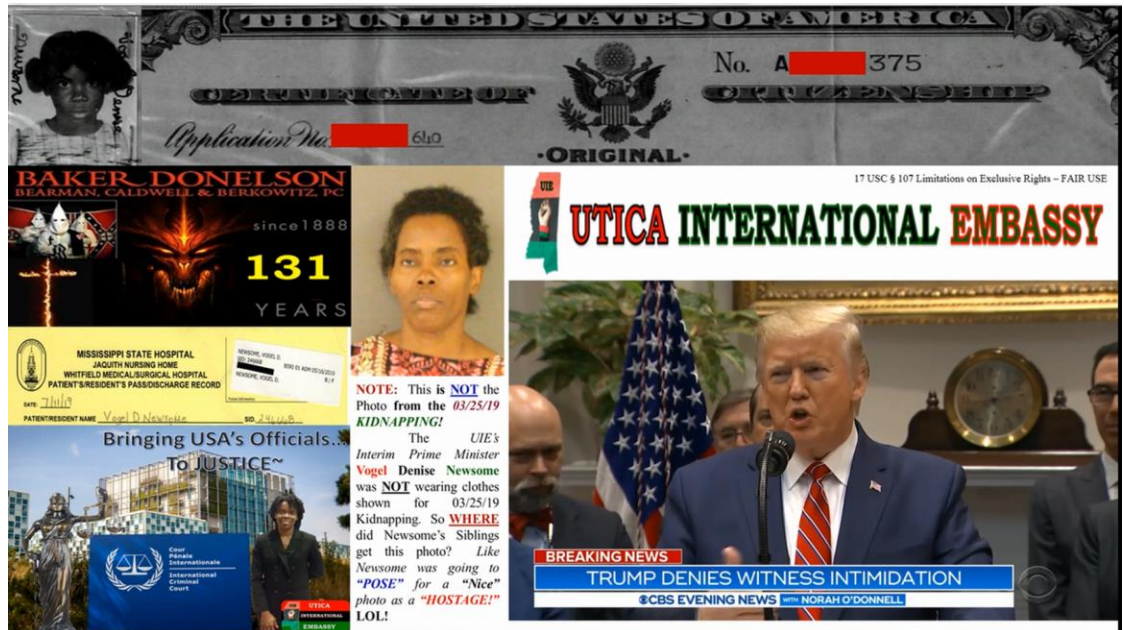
THE UNITED STATES OF AMERICA

No. A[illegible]375

CERTIFICATE OF CITIZENSHIP

Application No. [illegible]640

·ORIGINAL·

BAKER DONELSON
BEARMAN, CALDWELL & BERKOWITZ, PC

since1888

131

YEARS

MISSISSIPPI STATE HOSPITAL
JAQUITH NURSING HOME
WHITFIELD MEDICAL/SURGICAL HOSPITAL
PATIENT'S/RESIDENT'S PASS/DISCHARGE RECORD

DATE: 7/4/19

PATIENT/RESIDENT NAME Vogel D Newsome SID. 24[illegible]

NEWSOME, VOGEL D.

Bringing USA's Officials.. To JUSTICE~

Cour Pénale Internationale
International Criminal Court

UTICA INTERNATIONAL EMBASSY

NOTE: This is NOT the Photo from the 03/25/19 KIDNAPPING!

The UIE's Interim Prime Minister Vogel Denise Newsome was NOT wearing clothes shown for 03/25/19 Kidnapping. So WHERE did Newsome's Siblings get this photo? Like Newsome was going to "POSE" for a "Nice" photo as a "HOSTAGE!" LOL!

17 USC § 107 Limitations on Exclusive Rights – FAIR USE

UIE

UTICA INTERNATIONAL EMBASSY

BREAKING NEWS

TRUMP DENIES WITNESS INTIMIDATION

CBS EVENING NEWS WITH NORAH O'DONNELL